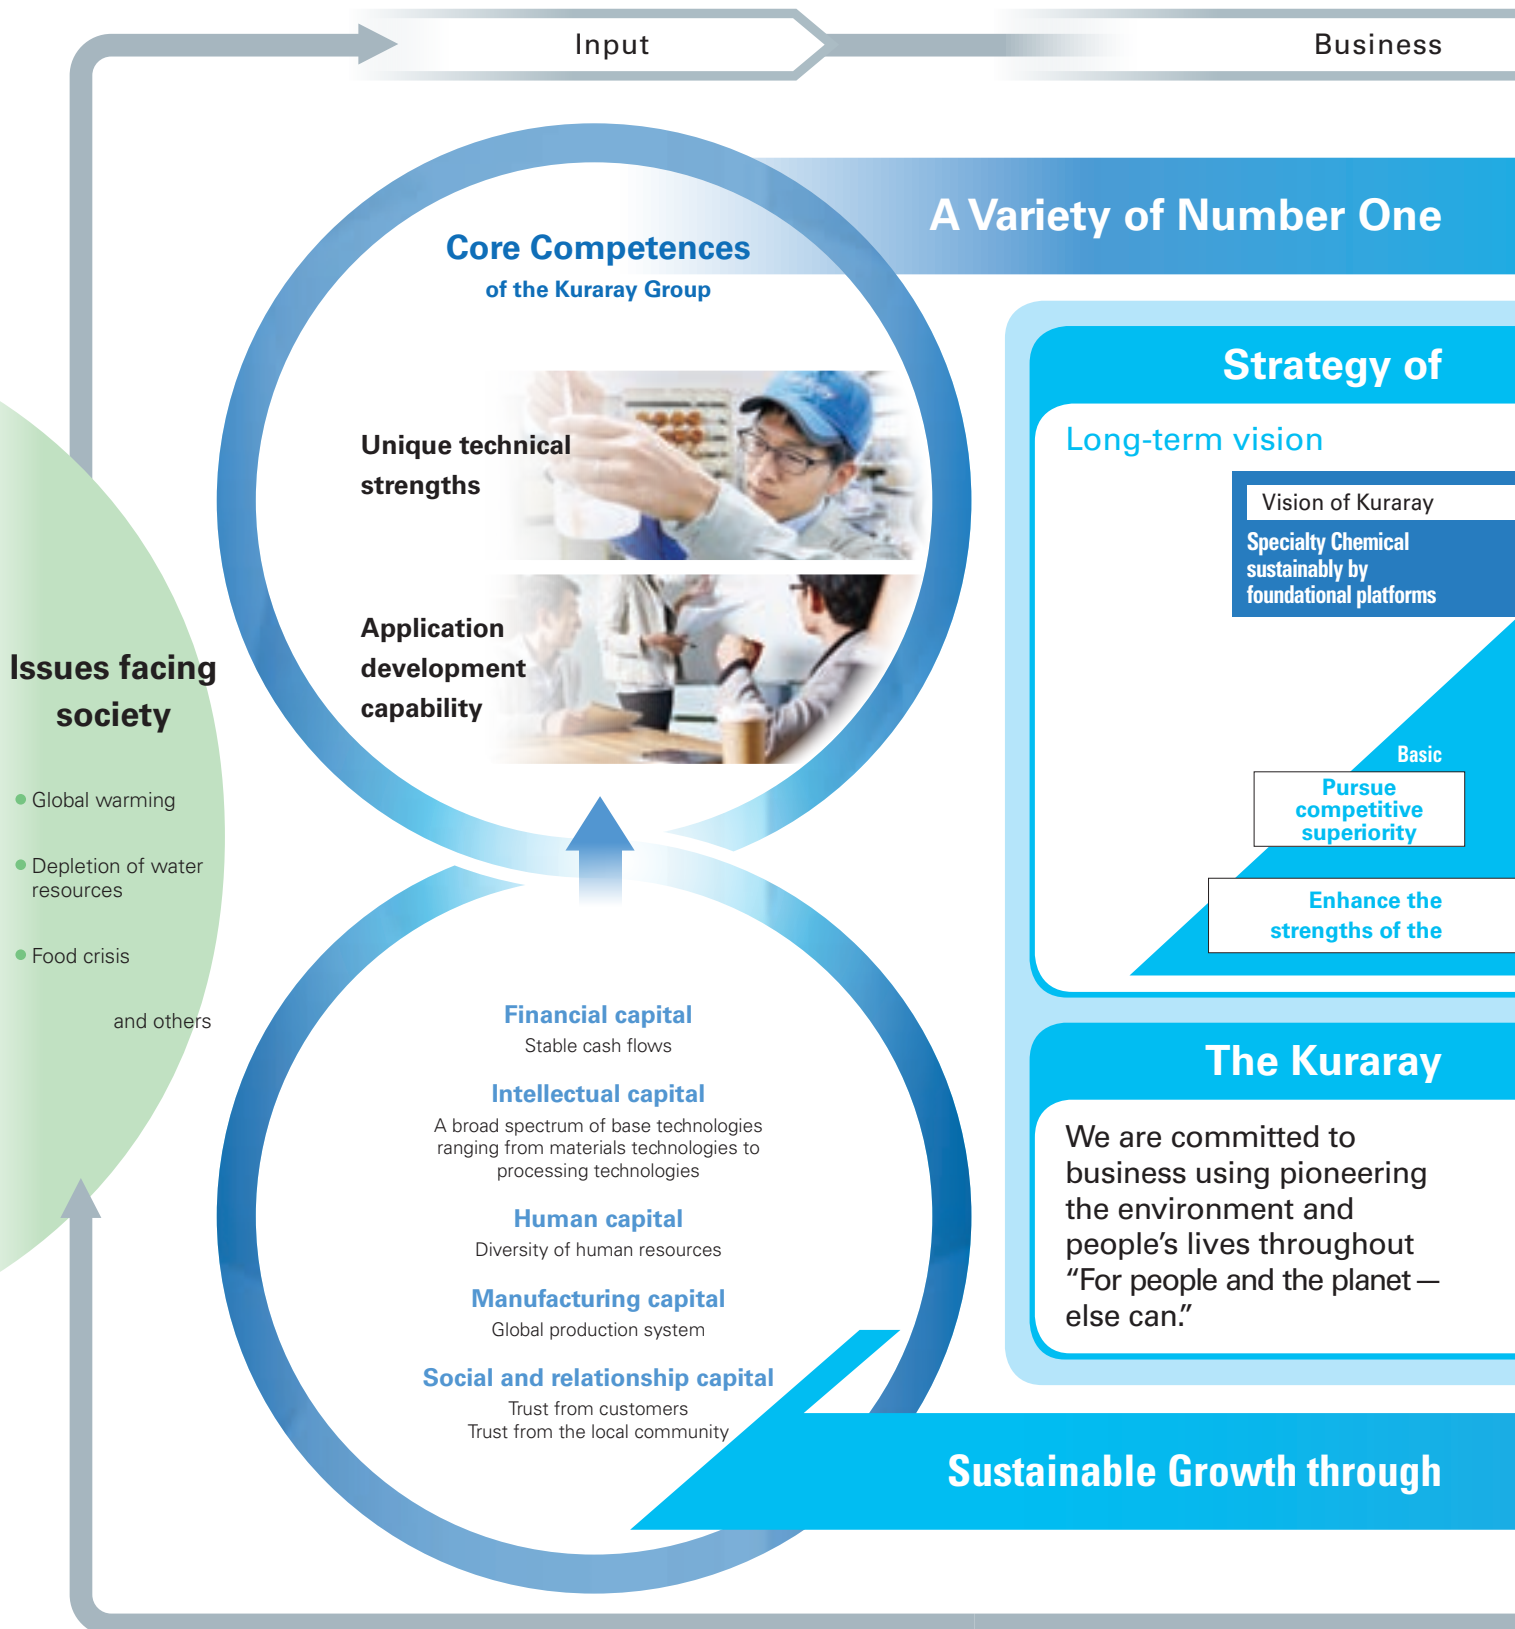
Input

Business

A Variety of Number One

Core Competences
of the Kuraray Group

Unique technical strengths

Application development capability

Issues facing society

Global warming

Depletion of water resources

Food crisis

and others

Financial capital
Stable cash flows

Intellectual capital
A broad spectrum of base technologies ranging from materials technologies to processing technologies

Human capital
Diversity of human resources

Manufacturing capital
Global production system

Social and relationship capital
Trust from customers
Trust from the local community

Strategy of

Long-term vision

Vision of Kuraray

Specialty Chemical sustainably by foundational platforms

Basic

Pursue competitive superiority

Enhance the strengths of the

The Kuraray

We are committed to business using pioneering the environment and people's lives throughout "For people and the planet— else can."

Sustainable Growth through